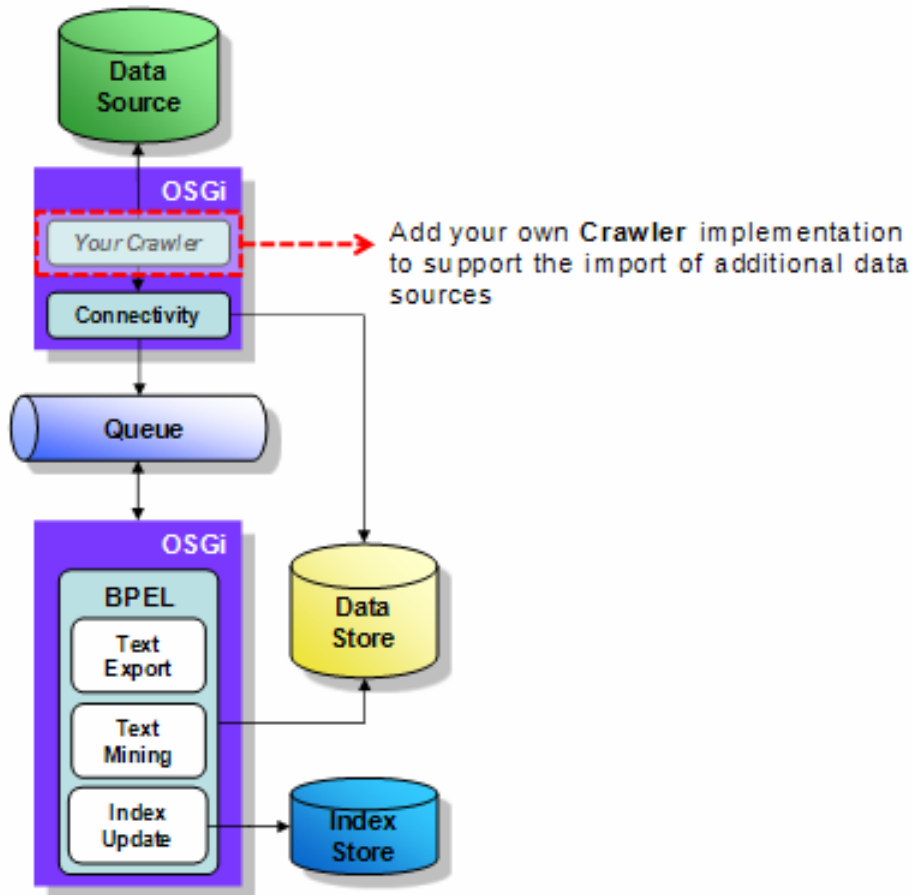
Data Source

OSGi

Your Crawler

Add your own **Crawler** implementation to support the import of additional data sources

Connectivity

Queue

OSGi

BPEL

Text Export

Text Mining

Index Update

Data Store

Index Store